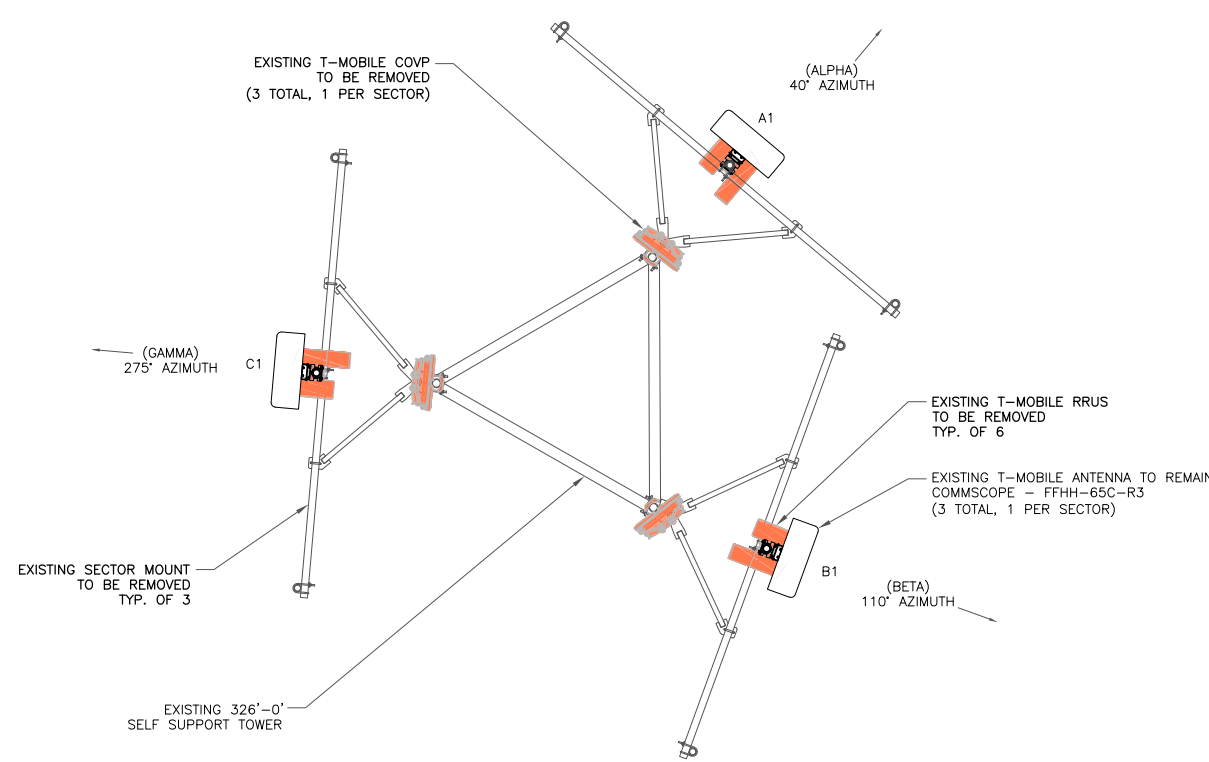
EXISTING T-MOBILE COVP
TO BE REMOVED
(3 TOTAL, 1 PER SECTOR)

(ALPHA)
40° AZIMUTH

A1

(GAMMA)
275° AZIMUTH

C1

EXISTING T-MOBILE RRUS
TO BE REMOVED
TYP. OF 6

EXISTING T-MOBILE ANTENNA TO REMAIN
COMMSCOPE – FFHH-65C-R3
(3 TOTAL, 1 PER SECTOR)

EXISTING SECTOR MOUNT
TO BE REMOVED
TYP. OF 3

B1

(BETA)
110° AZIMUTH

EXISTING 326'-0'
SELF SUPPORT TOWER